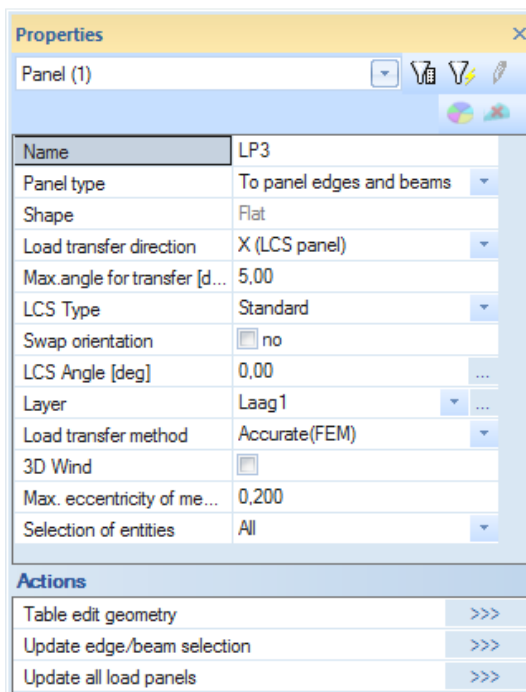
Properties

Panel (1)

| Name | LP3 |
|---|---|
| Panel type | To panel edges and beams |
| Shape | Flat |
| Load transfer direction | X (LCS panel) |
| Max.angle for transfer [d... | 5,00 |
| LCS Type | Standard |
| Swap orientation | no |
| LCS Angle [deg] | 0,00 |
| Layer | Laag1 |
| Load transfer method | Accurate(FEM) |
| 3D Wind | |
| Max. eccentricity of me... | 0,200 |
| Selection of entities | All |

Actions

| Table edit geometry | >>> |
|---|---|
| Update edge/beam selection | >>> |
| Update all load panels | >>> |